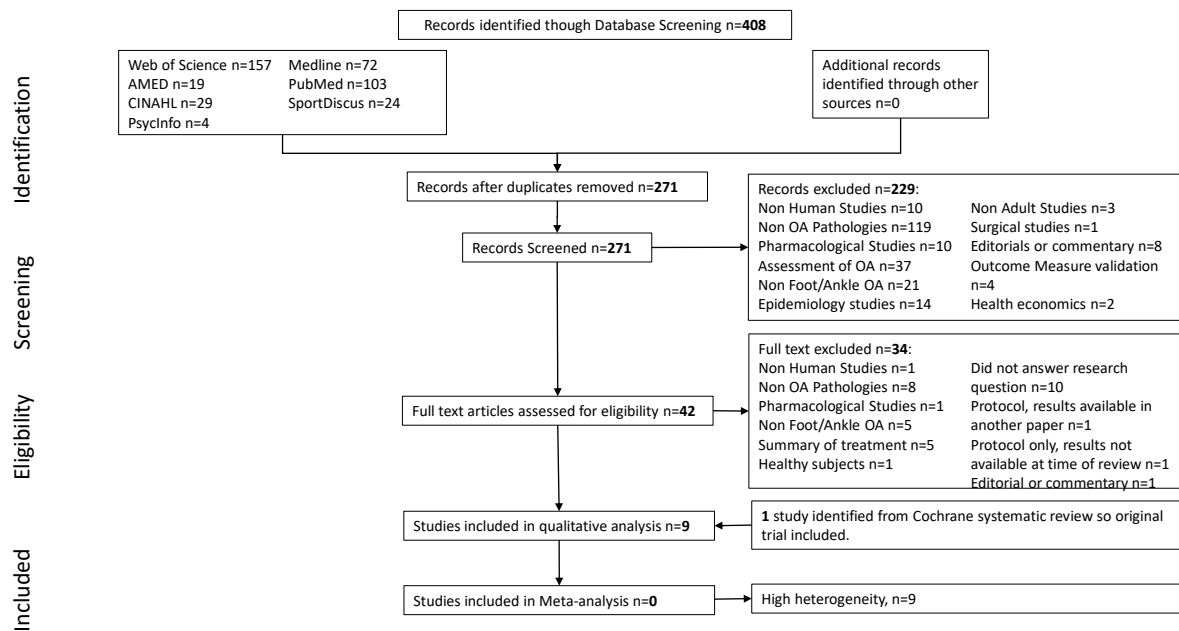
Records identified though Database Screening n=408

Identification

Web of Science n=157
AMED n=19
CINAHL n=29
PsycInfo n=4
Medline n=72
PubMed n=103
SportDiscus n=24

Additional records identified through other sources n=0

Records after duplicates removed n=271

Screening

Records Screened n=271

Records excluded n=229:
Non Human Studies n=10
Non OA Pathologies n=119
Pharmacological Studies n=10
Assessment of OA n=37
Non Foot/Ankle OA n=21
Epidemiology studies n=14
Non Adult Studies n=3
Surgical studies n=1
Editorials or commentary n=8
Outcome Measure validation n=4
Health economics n=2

Eligibility

Full text articles assessed for eligibility n=42

Full text excluded n=34:
Non Human Studies n=1
Non OA Pathologies n=8
Pharmacological Studies n=1
Non Foot/Ankle OA n=5
Summary of treatment n=5
Healthy subjects n=1
Did not answer research question n=10
Protocol, results available in another paper n=1
Protocol only, results not available at time of review n=1
Editorial or commentary n=1

Included

Studies included in qualitative analysis n=9

1 study identified from Cochrane systematic review so original trial included.

Studies included in Meta-analysis n=0

High heterogeneity, n=9